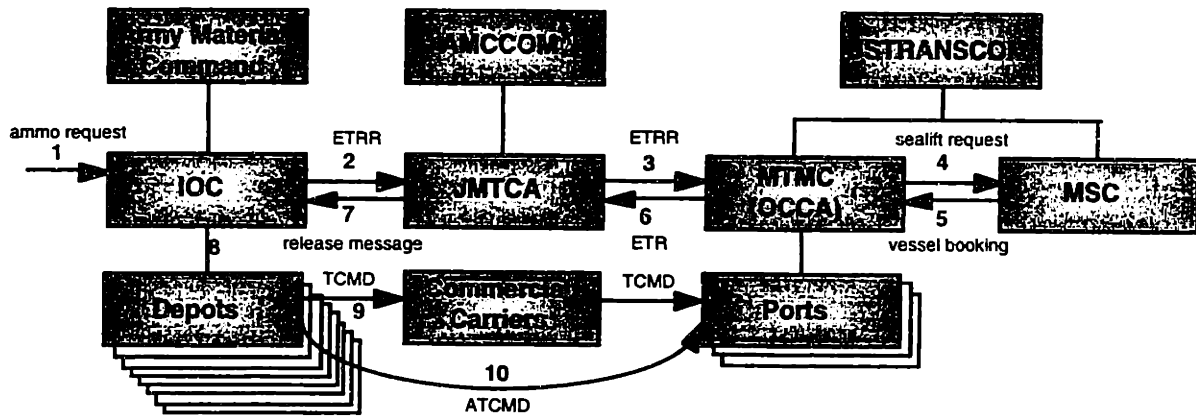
Army Materiel Command

AMCCOM

USTRANSCOM

ammo request
1

IOC

ETRR
2

7
release message

JMTCA

ETRR
3

6
ETR

MTMC (OCCA)

sealift request
4

5
vessel booking

MSC

8

Depots

TCMD
9

Commercial Carriers

TCMD

Ports

10
ATCMD